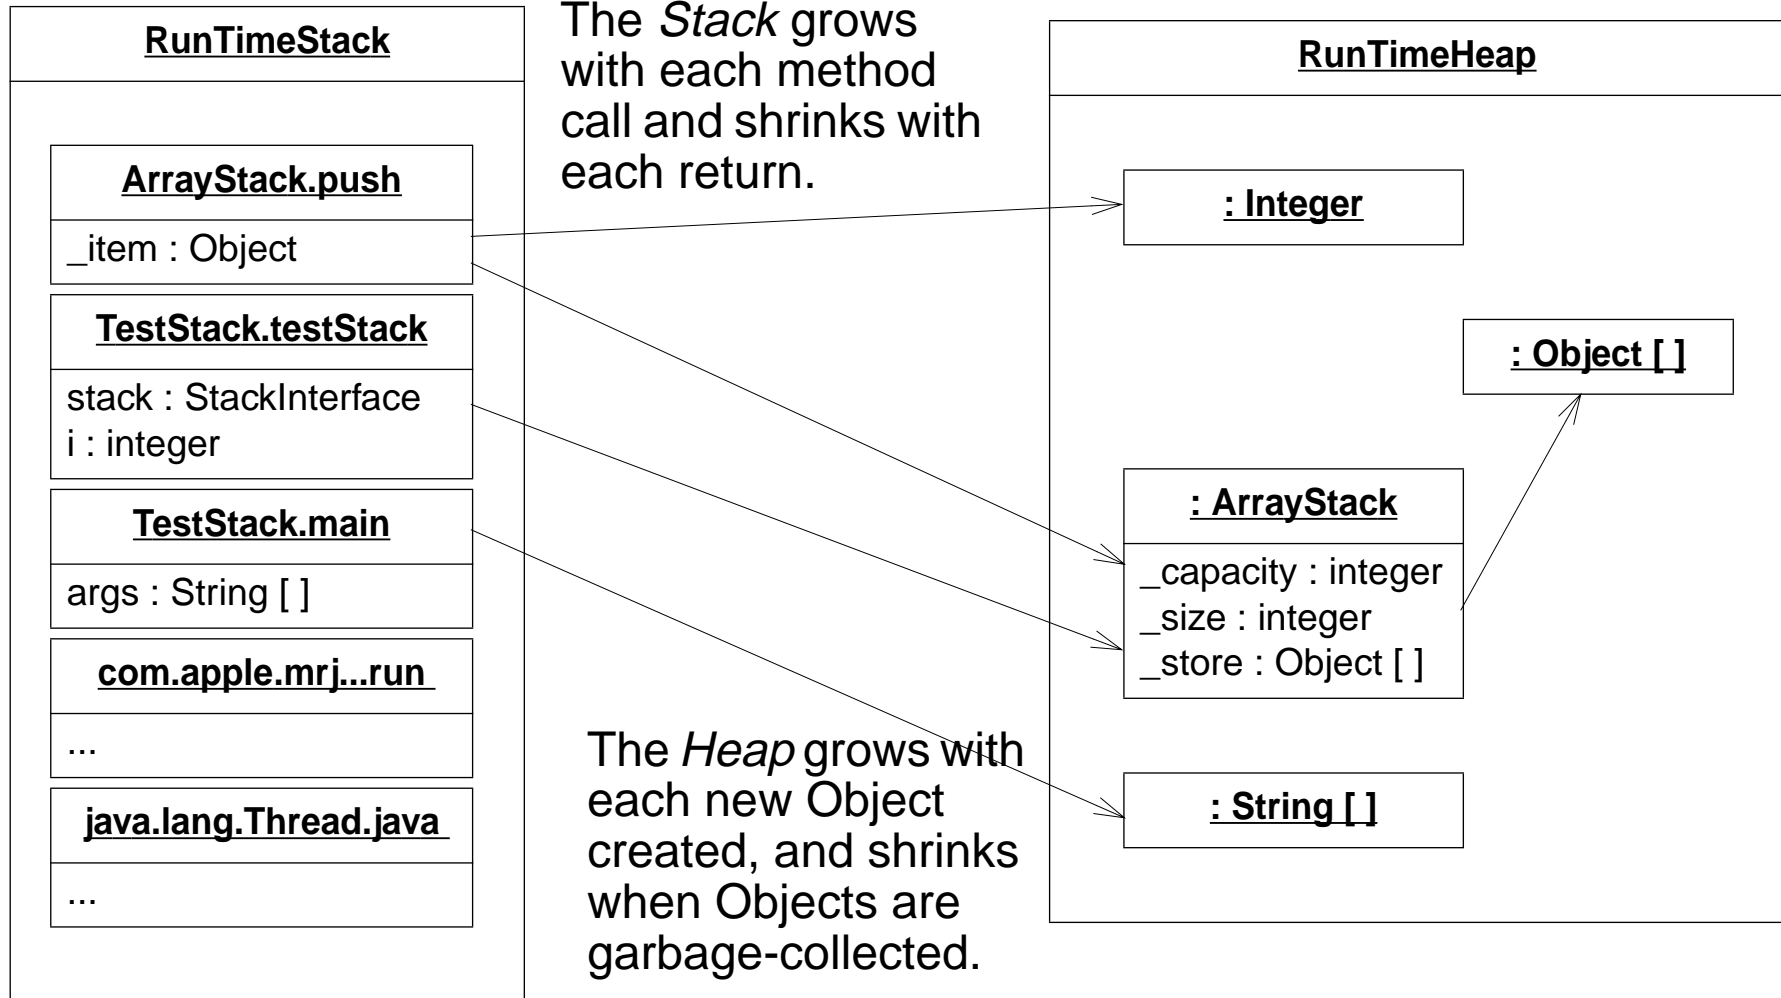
RunTimeStack

ArrayStack.push

_item : Object

TestStack.testStack

stack : StackInterface
i : integer

TestStack.main

args : String [ ]

com.apple.mrj...run

...

java.lang.Thread.java

...

The *Stack* grows with each method call and shrinks with each return.

RunTimeHeap

: Integer

: Object [ ]

: ArrayStack

_capacity : integer
_size : integer
_store : Object [ ]

: String [ ]

The *Heap* grows with each new Object created, and shrinks when Objects are garbage-collected.